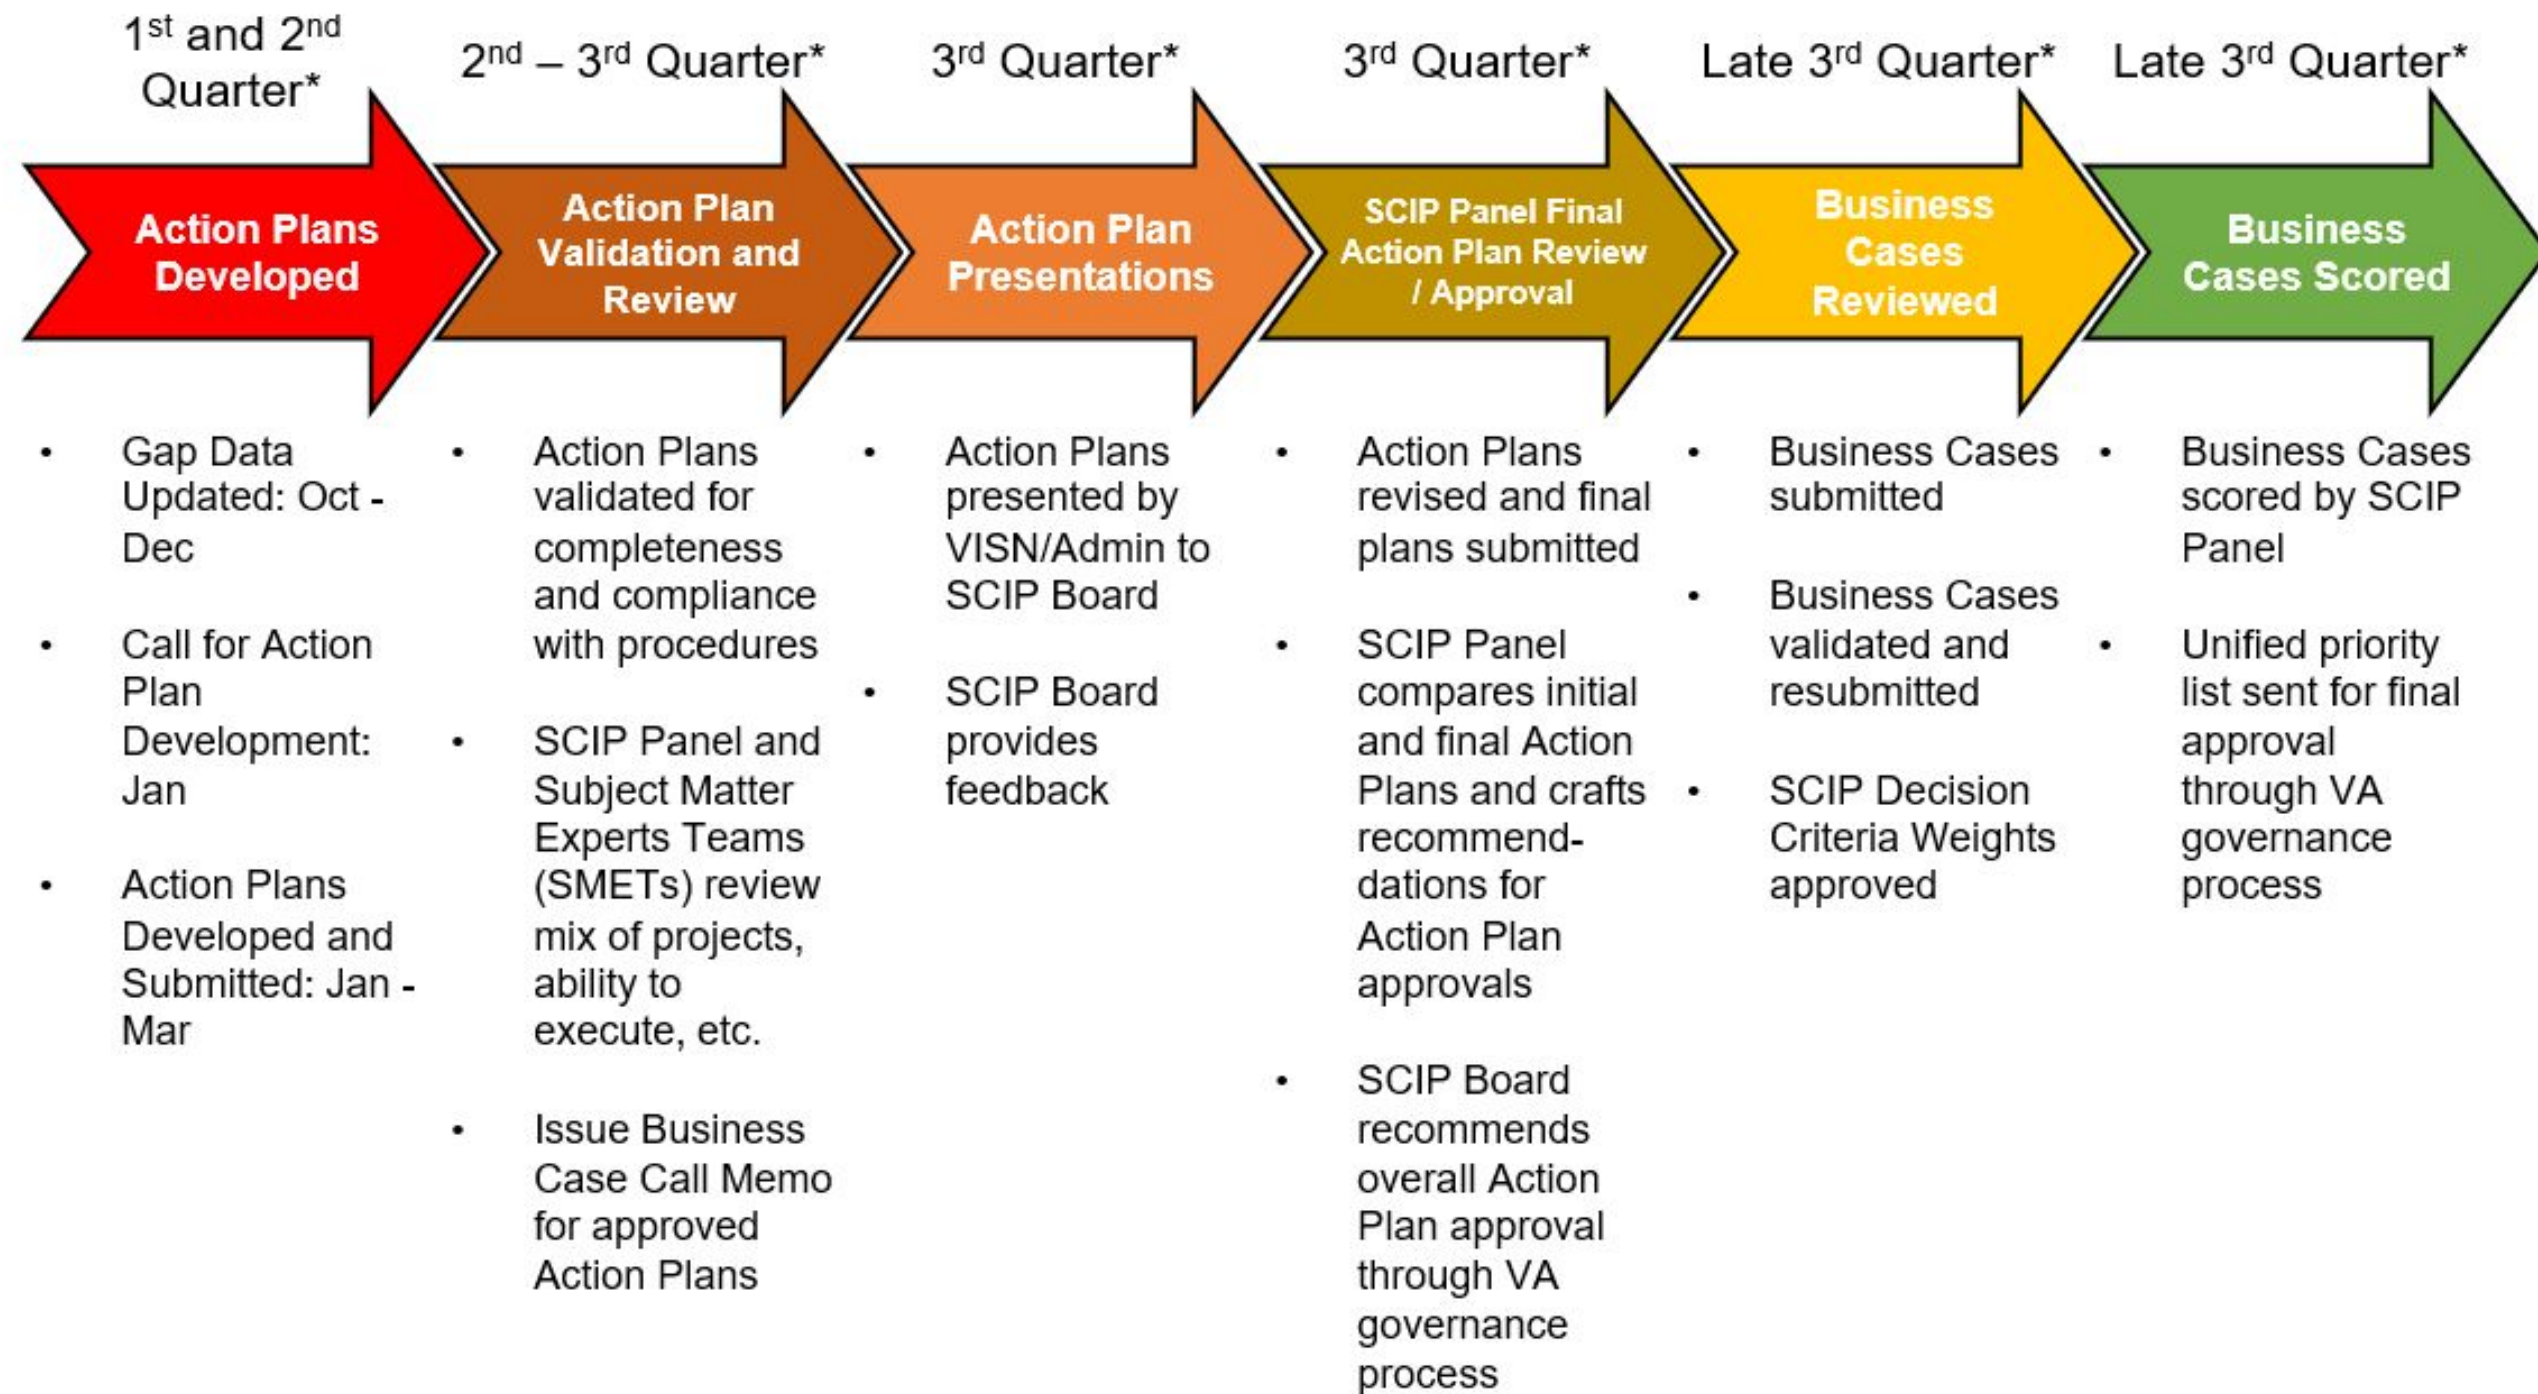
1$^{st}$ and 2$^{nd}$ Quarter*

Action Plans Developed

• Gap Data Updated: Oct - Dec

• Call for Action Plan Development: Jan

• Action Plans Developed and Submitted: Jan - Mar

2$^{nd}$ – 3$^{rd}$ Quarter*

Action Plan Validation and Review

• Action Plans validated for completeness and compliance with procedures

• SCIP Panel and Subject Matter Experts Teams (SMETs) review mix of projects, ability to execute, etc.

• Issue Business Case Call Memo for approved Action Plans

3$^{rd}$ Quarter*

Action Plan Presentations

• Action Plans presented by VISN/Admin to SCIP Board

• SCIP Board provides feedback

3$^{rd}$ Quarter*

SCIP Panel Final Action Plan Review / Approval

• Action Plans revised and final plans submitted

• SCIP Panel compares initial and final Action Plans and crafts recommendations for Action Plan approvals

• SCIP Board recommends overall Action Plan approval through VA governance process

Late 3$^{rd}$ Quarter*

Business Cases Reviewed

• Business Cases submitted

• Business Cases validated and resubmitted

• SCIP Decision Criteria Weights approved

Late 3$^{rd}$ Quarter*

Business Cases Scored

• Business Cases scored by SCIP Panel

• Unified priority list sent for final approval through VA governance process